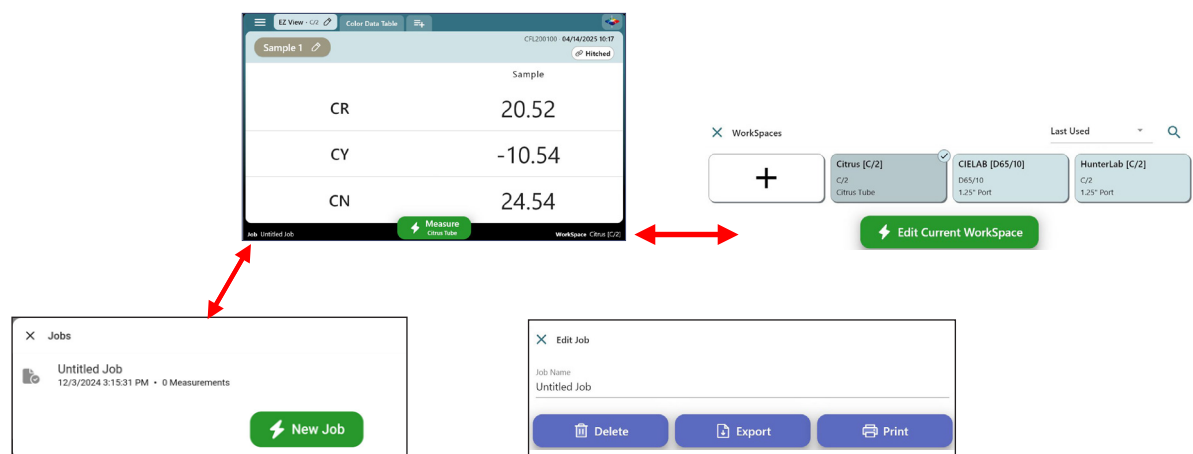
EZ View - C/2
Color Data Table
Sample 1
CFL200100 · 04/14/2025 10:17
Hitched
Sample

| | Sample |
|---|---|
| CR | 20.52 |
| CY | -10.54 |
| CN | 24.54 |

Job Untitled Job
Measure
Citrus Tube
WorkSpace Citrus [C/2]

WorkSpaces
Last Used
+
Citrus [C/2]
C/2
Citrus Tube
CIELAB [D65/10]
D65/10
1.25" Port
HunterLab [C/2]
C/2
1.25" Port
Edit Current WorkSpace

Jobs
Untitled Job
12/3/2024 3:15:31 PM • 0 Measurements
New Job

Edit Job
Job Name
Untitled Job
Delete
Export
Print